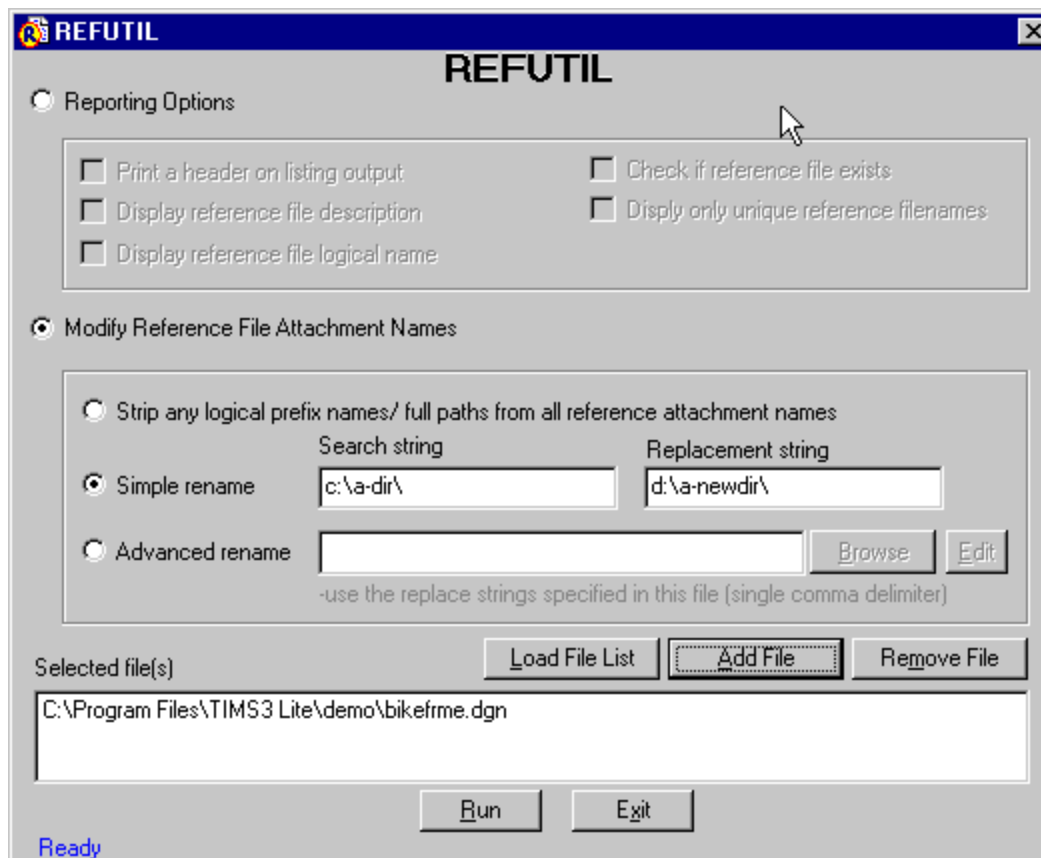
REFUTIL

REFUTIL

Reporting Options

Print a header on listing output
Display reference file description
Display reference file logical name
Check if reference file exists
Disply only unique reference filenames

Modify Reference File Attachment Names

Strip any logical prefix names/ full paths from all reference attachment names

Search string
Replacement string

Simple rename
c:\a-dir\
d:\a-newdir\

Advanced rename
Browse
Edit
-use the replace strings specified in this file (single comma delimiter)

Selected file(s)
Load File List
Add File
Remove File

C:\Program Files\TIMS3 Lite\demo\bikefrme.dgn

Run
Exit

Ready